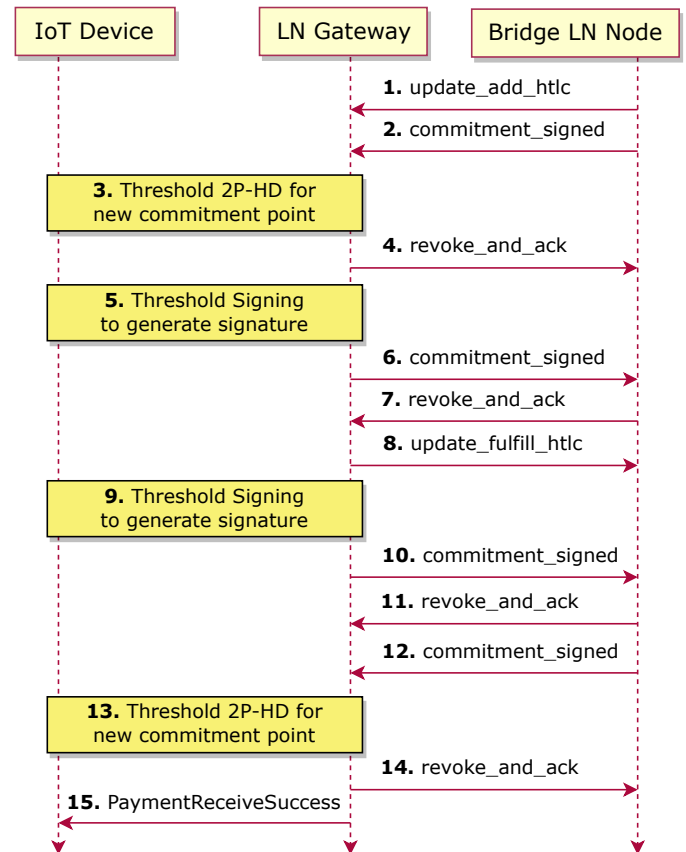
IoT Device

LN Gateway

Bridge LN Node

**1.** update_add_htlc

**2.** commitment_signed

**3.** Threshold 2P-HD for new commitment point

**4.** revoke_and_ack

**5.** Threshold Signing to generate signature

**6.** commitment_signed

**7.** revoke_and_ack

**8.** update_fulfill_htlc

**9.** Threshold Signing to generate signature

**10.** commitment_signed

**11.** revoke_and_ack

**12.** commitment_signed

**13.** Threshold 2P-HD for new commitment point

**14.** revoke_and_ack

**15.** PaymentReceiveSuccess